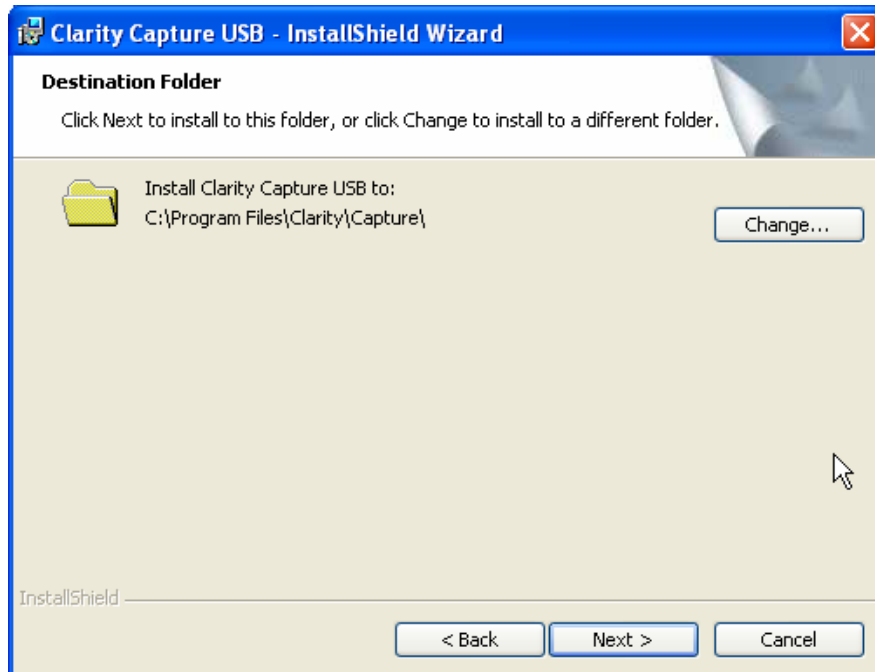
Clarity Capture USB - InstallShield Wizard

Destination Folder

Click Next to install to this folder, or click Change to install to a different folder.

Install Clarity Capture USB to:
C:\Program Files\Clarity\Capture\

Change...

InstallShield

< Back

Next >

Cancel